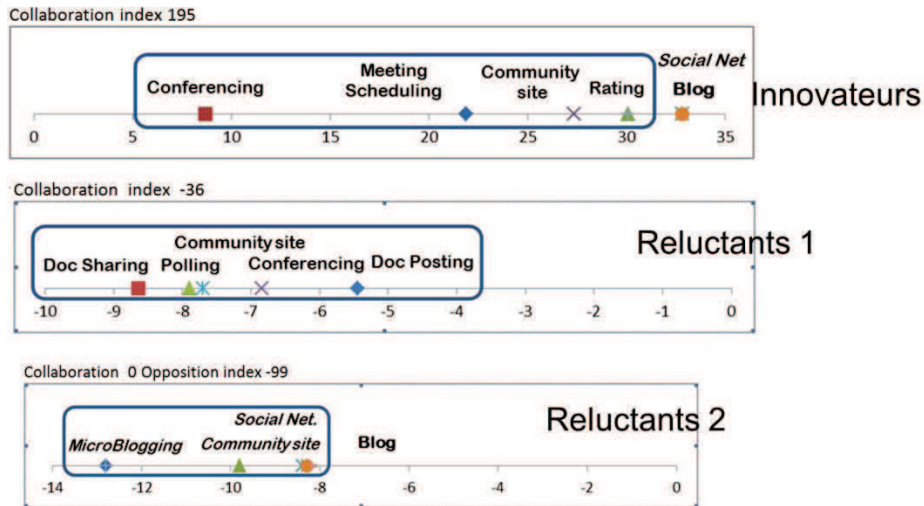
Collaboration index 195

Conferencing

Meeting Scheduling

Community site

Rating

Social Net

Blog

Innovateurs

0 5 10 15 20 25 30 35

Collaboration index -36

Community site

Doc Sharing

Polling

Conferencing

Doc Posting

Reluctants 1

-10 -9 -8 -7 -6 -5 -4 -3 -2 -1 0

Collaboration 0 Opposition index -99

Social Net.

MicroBlogging

Community site

Blog

Reluctants 2

-14 -12 -10 -8 -6 -4 -2 0